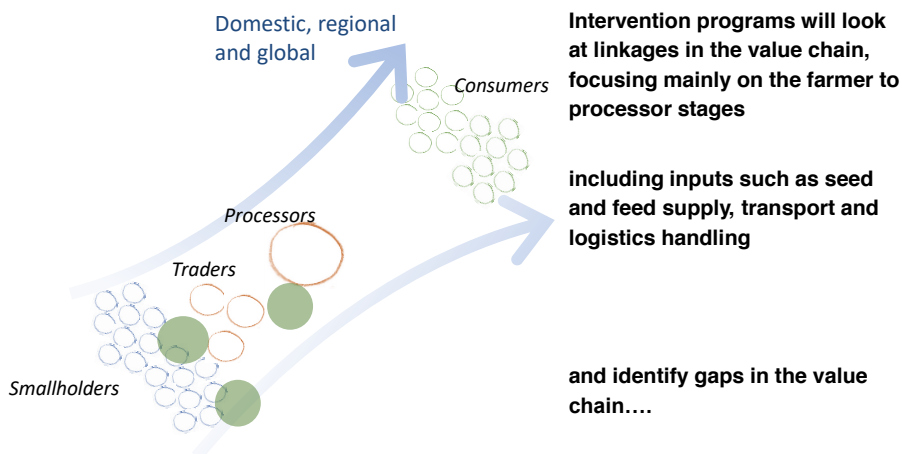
Domestic, regional and global

Consumers

Processors

Traders

Smallholders

Intervention programs will look at linkages in the value chain, focusing mainly on the farmer to processor stages

including inputs such as seed and feed supply, transport and logistics handling

and identify gaps in the value chain….